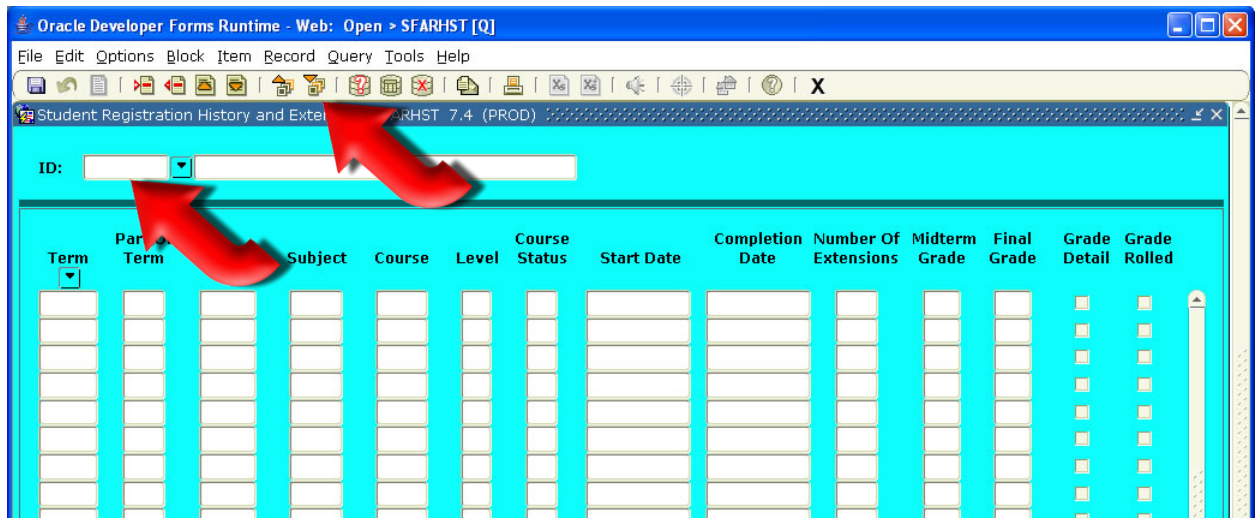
Oracle Developer Forms Runtime - Web: Open > SFARHST [Q]

File Edit Options Block Item Record Query Tools Help

X

Student Registration History and Exte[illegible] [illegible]ARHST 7.4 (PROD)

ID:

| Term | Par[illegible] Term | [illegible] | Subject | Course | Level | Course Status | Start Date | Completion Date | Number Of Extensions | Midterm Grade | Final Grade | Grade Detail | Grade Rolled |
|---|---|---|---|---|---|---|---|---|---|---|---|---|---|